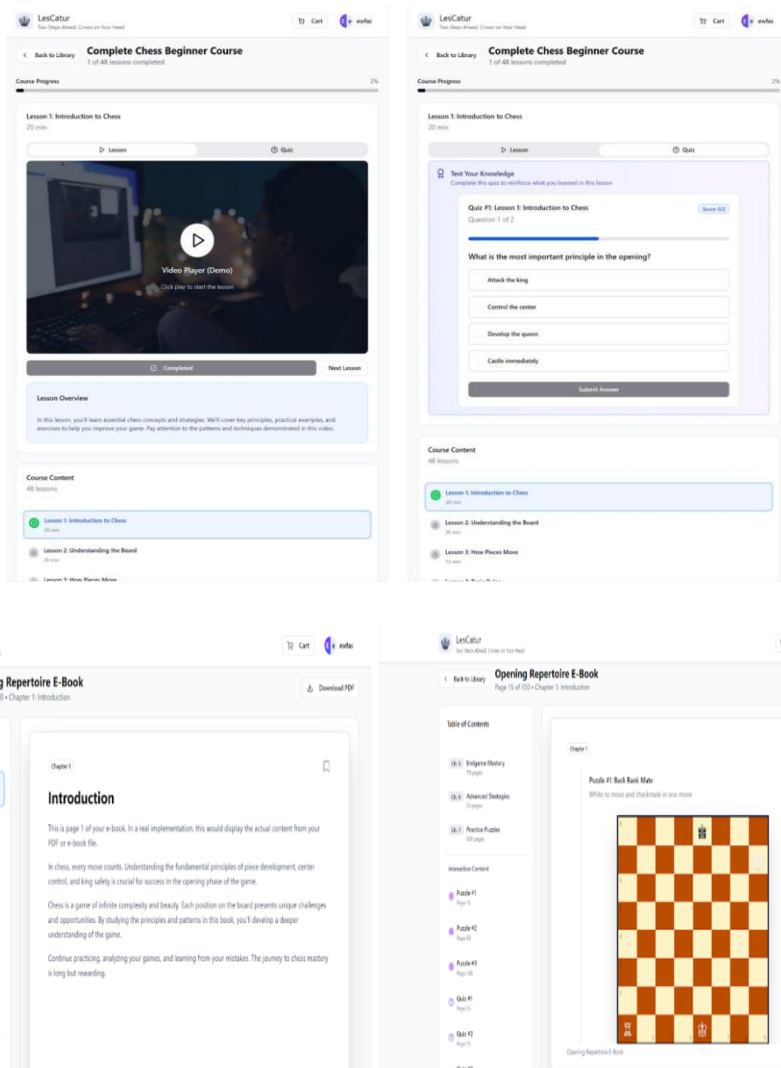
LesCatur
Two Steps Ahead, Crown on Your Head

Cart

evfas

Back to Library

Complete Chess Beginner Course
1 of 48 lessons completed

Course Progress 2%

Lesson 1: Introduction to Chess
20 min

Lesson Quiz

Video Player (Demo)
Click play to start the lesson

Completed Next Lesson

Lesson Overview
In this lesson, you'll learn essential chess concepts and strategies. We'll cover key principles, practical examples, and exercises to help you improve your game. Pay attention to the patterns and techniques demonstrated in this video.

Course Content
48 lessons

Lesson 1: Introduction to Chess
20 min

Lesson 2: Understanding the Board
26 min

Lesson 3: How Pieces Move

LesCatur
Two Steps Ahead, Crown on Your Head

Cart

evfas

Back to Library

Complete Chess Beginner Course
1 of 48 lessons completed

Course Progress 2%

Lesson 1: Introduction to Chess
20 min

Lesson Quiz

Test Your Knowledge
Complete this quiz to reinforce what you learned in this lesson

Quiz #1: Lesson 1: Introduction to Chess
Question 1 of 2
Score: 0/2

What is the most important principle in the opening?

Attack the king
Control the center
Develop the queen
Castle immediately

Submit Answer

Course Content
48 lessons

Lesson 1: Introduction to Chess
20 min

Lesson 2: Understanding the Board
26 min

Lesson 3: How Pieces Move
13 min

Cart evfas

g Repertoire E-Book
0 • Chapter 1: Introduction

Download PDF

Chapter 1

Introduction

This is page 1 of your e-book. In a real implementation, this would display the actual content from your PDF or e-book file.

In chess, every move counts. Understanding the fundamental principles of piece development, center control, and king safety is crucial for success in the opening phase of the game.

Chess is a game of infinite complexity and beauty. Each position on the board presents unique challenges and opportunities. By studying the principles and patterns in this book, you'll develop a deeper understanding of the game.

Continue practicing, analyzing your games, and learning from your mistakes. The journey to chess mastery is long but rewarding.

LesCatur
Two Steps Ahead, Crown on Your Head

Back to Library

Opening Repertoire E-Book
Page 15 of 350 • Chapter 1: Introduction

Table of Contents

Ch. 5 Endgame Mastery
79 pages

Ch. 6 Advanced Strategies
55 pages

Ch. 7 Practice Puzzles
330 pages

Interactive Content

Puzzle #1
Page 15

Puzzle #2
Page 50

Puzzle #3
Page 100

Quiz #1
Page 5

Quiz #2
Page 75

Chapter 1

Puzzle #1: Back Rank Mate
White to move and checkmate in one move

Opening Repertoire E-Book